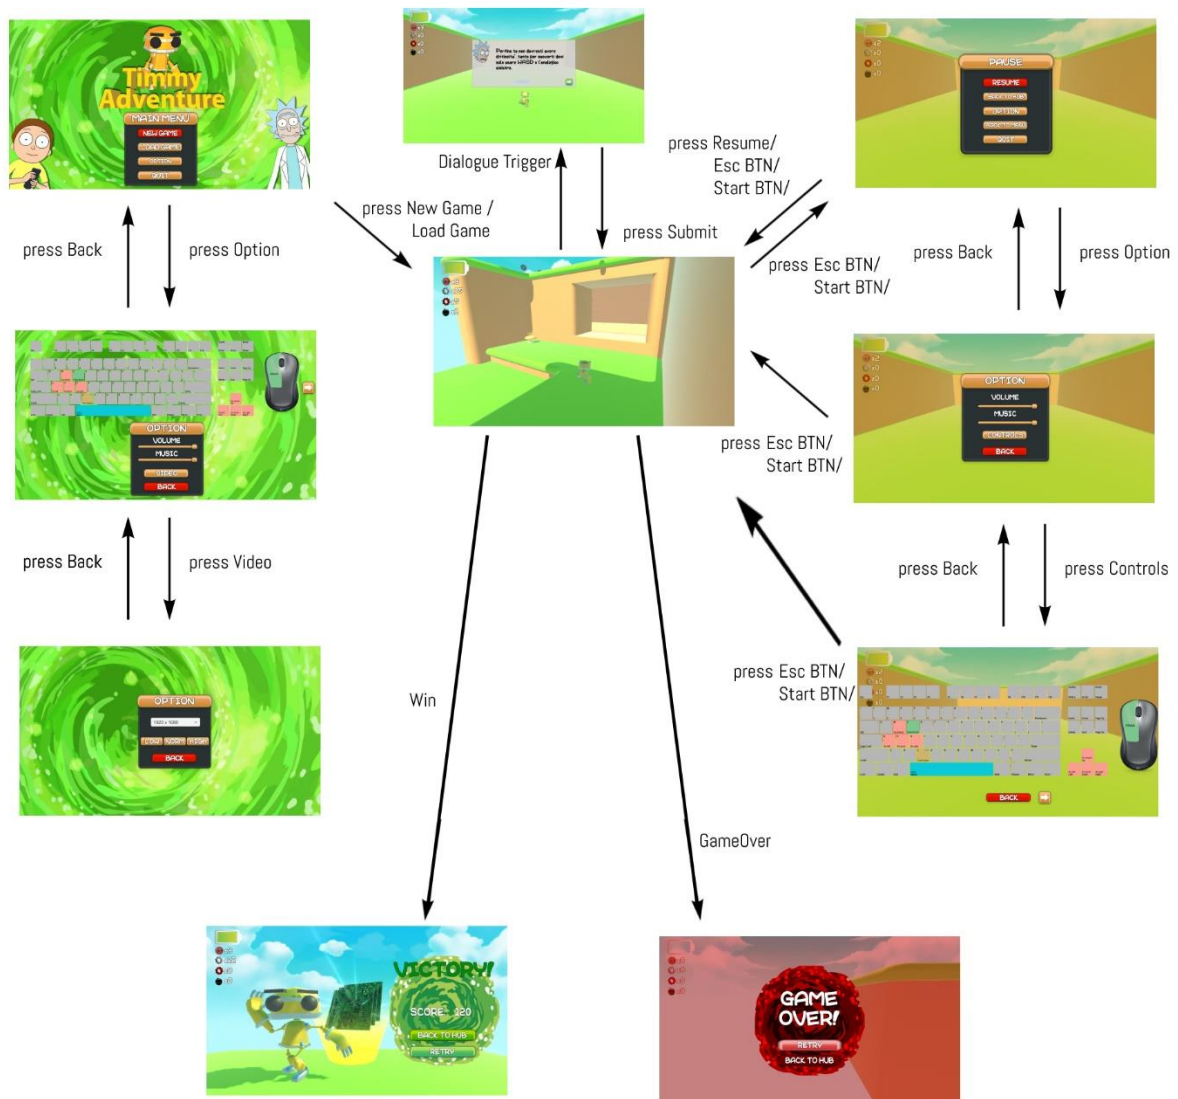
Timmy Adventure
MAIN MENU
NEW GAME
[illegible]
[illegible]
QUIT

Dialogue Trigger

PAUSE
RESUME
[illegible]
OPTION
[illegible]
QUIT

press Resume/ Esc BTN/ Start BTN/

press New Game / Load Game

press Submit

press Esc BTN/ Start BTN/

press Back

press Option

press Back

press Option

OPTION
VOLUME
MUSIC
VIDEO
BACK

OPTION
VOLUME
MUSIC
CONTROLS
BACK

press Esc BTN/ Start BTN/

press Back

press Video

press Back

press Controls

OPTION
BACK

Win

press Esc BTN/ Start BTN/

BACK

GameOver

VICTORY!
SCORE 120
BACK TO HUB
RETRY

GAME OVER!
RETRY
BACK TO HUB